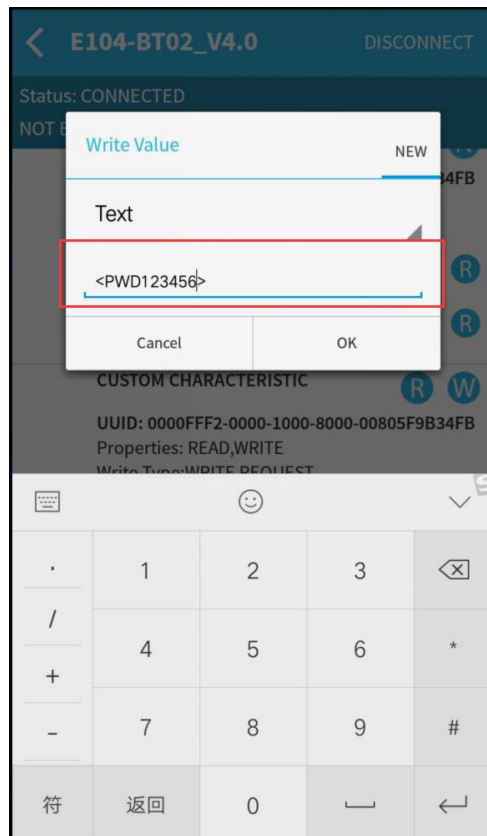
E104-BT02_V4.0
DISCONNECT
Status: CONNECTED
NOT B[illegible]

Write Value
NEW
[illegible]4FB
Text
<PWD123456>
Cancel
OK
R
R
R
CUSTOM CHARACTERISTIC
R W
UUID: 0000FFF2-0000-1000-8000-00805F9B34FB
Properties: READ,WRITE
Write Type:WRITE REQUEST

.
/
+
-
1
2
3
4
5
6
*
7
8
9
#
符
返回
0